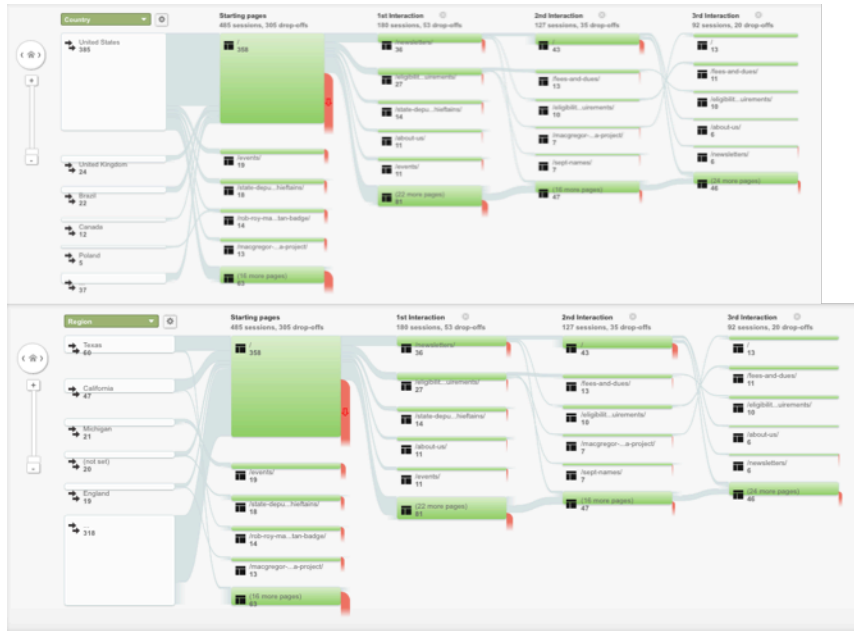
Country

Starting pages
485 sessions, 305 drop-offs

1st Interaction
180 sessions, 53 drop-offs

2nd Interaction
127 sessions, 35 drop-offs

3rd Interaction
92 sessions, 20 drop-offs

+
-

United States
385

United Kingdom
24

Brazil
22

Canada
12

Poland
5

37

358

/events/
19

/state-depu...hieflains/
19

/rob-roy-ma...tan-badge/
14

/macgregor-...a-project/
13

(16 more pages)
63

/newsletters/
36

/eligibilit...uirements/
27

/state-depu...hieflains/
14

/about-us/
11

/events/
11

(22 more pages)
81

/
43

/fees-and-dues/
13

/eligibilit...uirements/
10

/macgregor-...a-project/
7

/sept-names/
7

(16 more pages)
47

/
13

/fees-and-dues/
11

/eligibilit...uirements/
10

/about-us/
6

/newsletters/
6

(24 more pages)
46

Region

Starting pages
485 sessions, 305 drop-offs

1st Interaction
180 sessions, 53 drop-offs

2nd Interaction
127 sessions, 35 drop-offs

3rd Interaction
92 sessions, 20 drop-offs

+
-

Texas
60

California
47

Michigan
21

(not set)
20

England
19

...
318

358

/events/
19

/state-depu...hieflains/
19

/rob-roy-ma...tan-badge/
14

/macgregor-...a-project/
13

(16 more pages)
63

/newsletters/
36

/eligibilit...uirements/
27

/state-depu...hieflains/
14

/about-us/
11

/events/
11

(22 more pages)
81

/
43

/fees-and-dues/
13

/eligibilit...uirements/
10

/macgregor-...a-project/
7

/sept-names/
7

(16 more pages)
47

/
13

/fees-and-dues/
11

/eligibilit...uirements/
10

/about-us/
6

/newsletters/
6

(24 more pages)
46